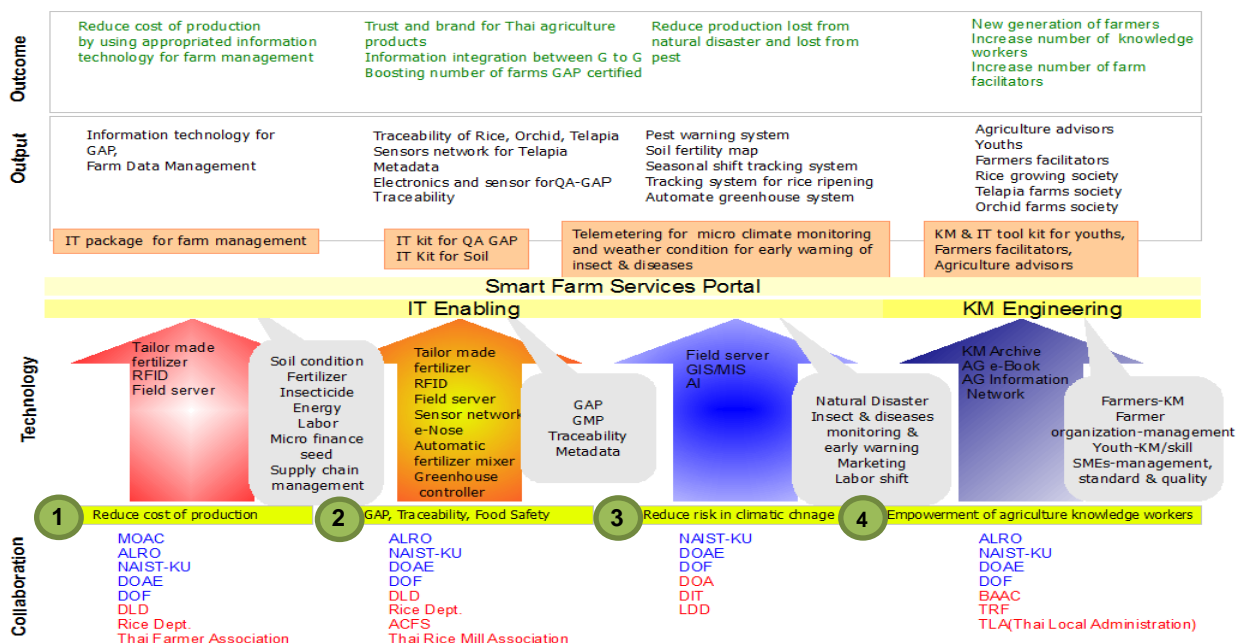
Outcome

Reduce cost of production by using appropriated information technology for farm management

Trust and brand for Thai agriculture products
Information integration between G to G
Boosting number of farms GAP certified

Reduce production lost from natural disaster and lost from pest

New generation of farmers
Increase number of knowledge workers
Increase number of farm facilitators

Output

Information technology for GAP,
Farm Data Management

Traceability of Rice, Orchid, Telapia
Sensors network for Telapia
Metadata
Electronics and sensor forQA-GAP
Traceability

Pest warning system
Soil fertility map
Seasonal shift tracking system
Tracking system for rice ripening
Automate greenhouse system

Agriculture advisors
Youths
Farmers facilitators
Rice growing society
Telapia farms society
Orchid farms society

IT package for farm management

IT kit for QA GAP
IT Kit for Soil

Telemetering for micro climate monitoring and weather condition for early warning of insect & diseases

KM & IT tool kit for youths, Farmers facilitators, Agriculture advisors

Smart Farm Services Portal

IT Enabling

KM Engineering

Technology

Tailor made fertilizer
RFID
Field server

Soil condition
Fertilizer
Insecticide
Energy
Labor
Micro finance seed
Supply chain management

Tailor made fertilizer
RFID
Field server
Sensor network
e-Nose
Automatic fertilizer mixer
Greenhouse controller

GAP
GMP
Traceability
Metadata

Field server
GIS/MIS
AI

Natural Disaster
Insect & diseases monitoring & early warning
Marketing
Labor shift

KM Archive
AG e-Book
AG Information Network

Farmers-KM
Farmer organization-management
Youth-KM/skill
SMEs-management, standard & quality

1 Reduce cost of production
2 GAP, Traceability, Food Safety
3 Reduce risk in climatic chnage
4 Empowerment of agriculture knowledge workers

Collaboration

MOAC
ALRO
NAIST-KU
DOAE
DOF
DLD
Rice Dept.
Thai Farmer Association

ALRO
NAIST-KU
DOAE
DOF
DLD
Rice Dept.
ACFS
Thai Rice Mill Association

NAIST-KU
DOAE
DOF
DOA
DIT
LDD

ALRO
NAIST-KU
DOAE
DOF
BAAC
TRF
TLA(Thai Local Administration)